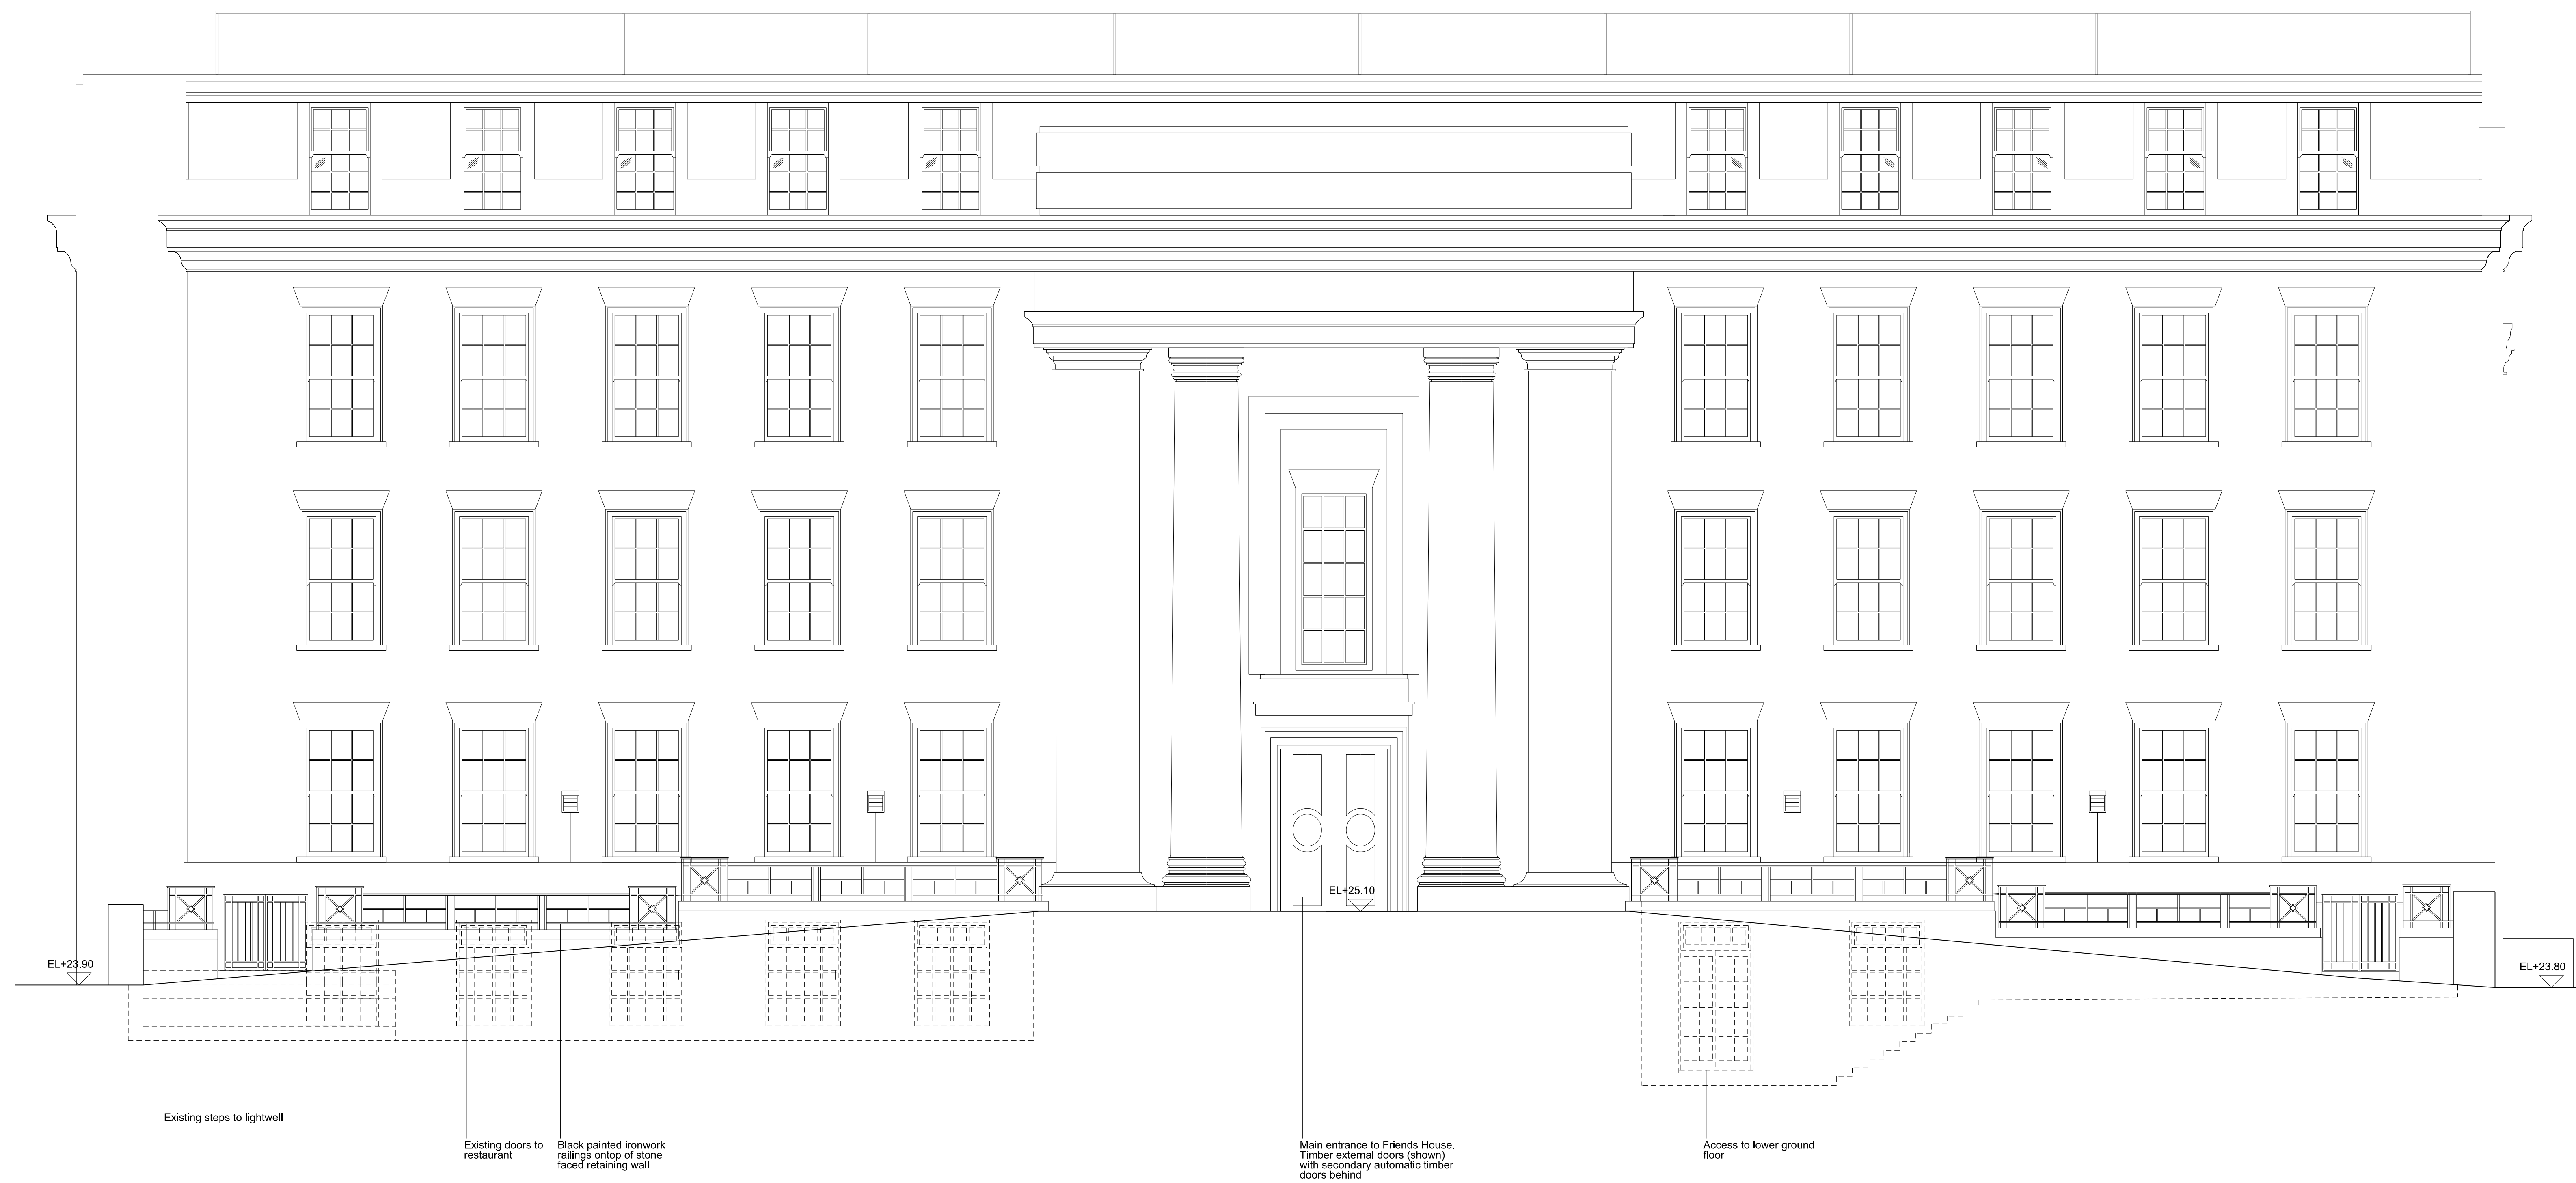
EL+25.10

EL+23.90

EL+23.80

Existing steps to lightwell

Existing doors to restaurant

Black painted ironwork railings ontop of stone faced retaining wall

Main entrance to Friends House. Timber external doors (shown) with secondary automatic timber doors behind

Access to lower ground floor